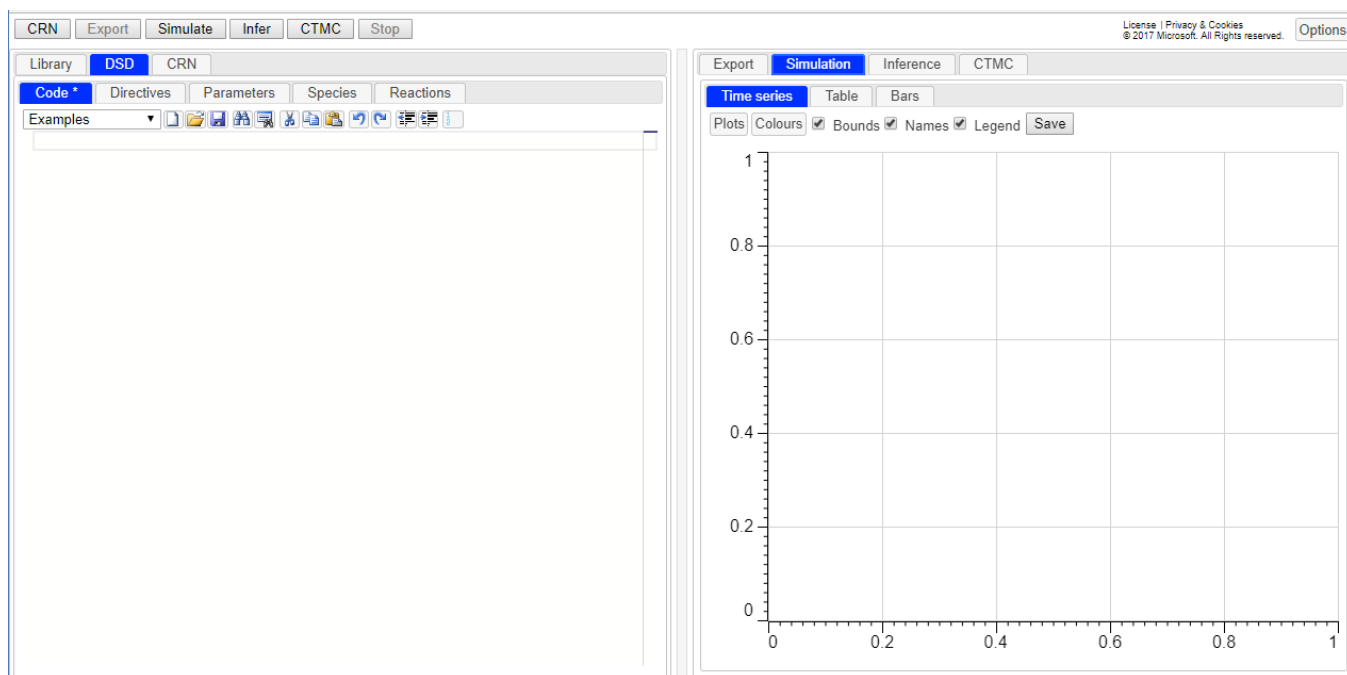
CRN Export Simulate Infer CTMC Stop

License | Privacy & Cookies
© 2017 Microsoft. All Rights reserved.

Options

Library DSD CRN

Code * Directives Parameters Species Reactions

Examples

Export Simulation Inference CTMC

Time series Table Bars

Plots Colours Bounds Names Legend Save

1
0.8
0.6
0.4
0.2
0

0 0.2 0.4 0.6 0.8 1